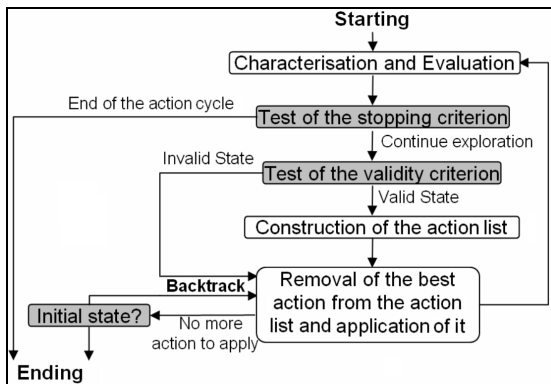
Starting

Characterisation and Evaluation

End of the action cycle

Test of the stopping criterion

Continue exploration

Invalid State

Test of the validity criterion

Valid State

Construction of the action list

Backtrack

Removal of the best action from the action list and application of it

Initial state?

No more action to apply

Ending